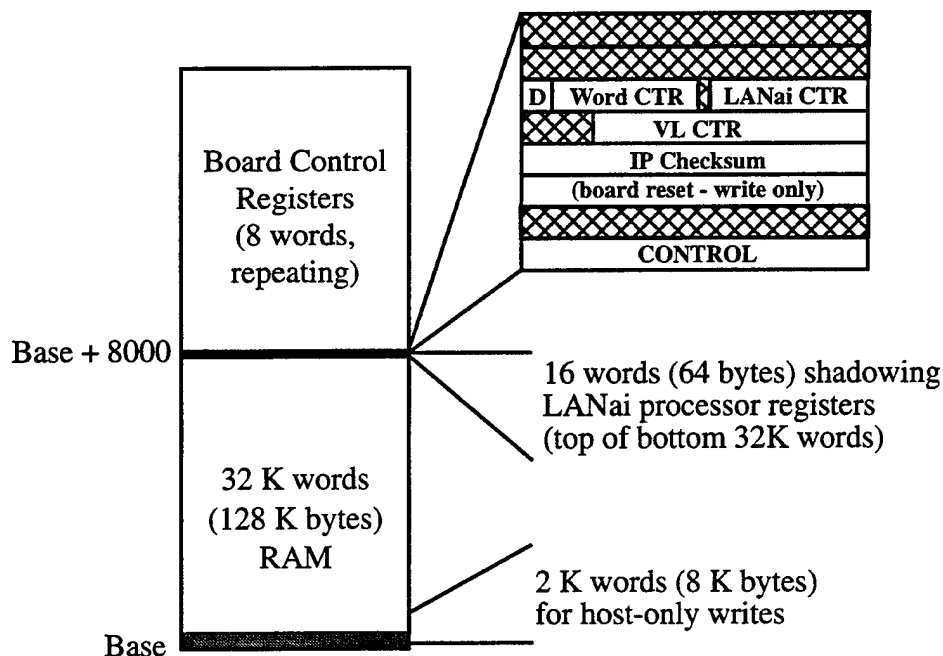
D Word CTR LANai CTR

VL CTR

IP Checksum

(board reset - write only)

CONTROL

Board Control Registers (8 words, repeating)

Base + 8000

16 words (64 bytes) shadowing LANai processor registers (top of bottom 32K words)

32 K words (128 K bytes) RAM

2 K words (8 K bytes) for host-only writes

Base